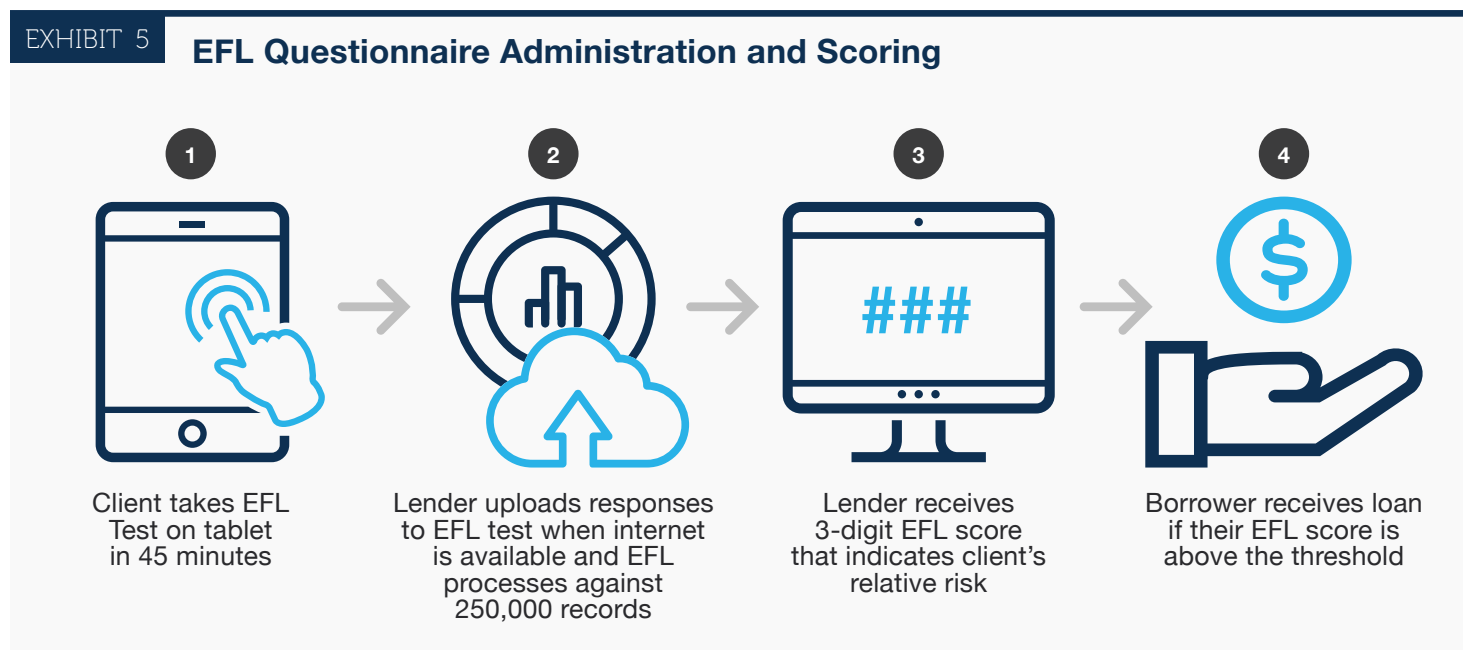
EXHIBIT 5

EFL Questionnaire Administration and Scoring

1

Client takes EFL Test on tablet in 45 minutes

2

Lender uploads responses to EFL test when internet is available and EFL processes against 250,000 records

3

###

Lender receives 3-digit EFL score that indicates client's relative risk

4

$

Borrower receives loan if their EFL score is above the threshold